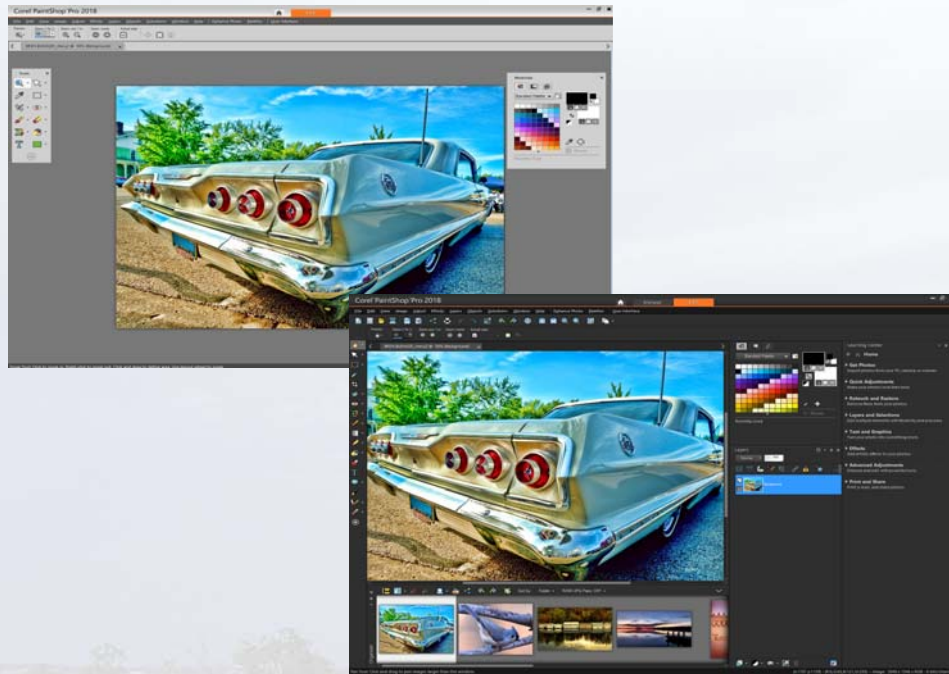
Corel PaintShop Pro 2018

Corel PaintShop Pro 2018

Learning Center

Home

Get Photos

Quick Adjustments

Retouch and Restore

Layers and Selections

Text and Graphics

Effects

Advanced Adjustments

Print and Share

Layers

Background

Materials